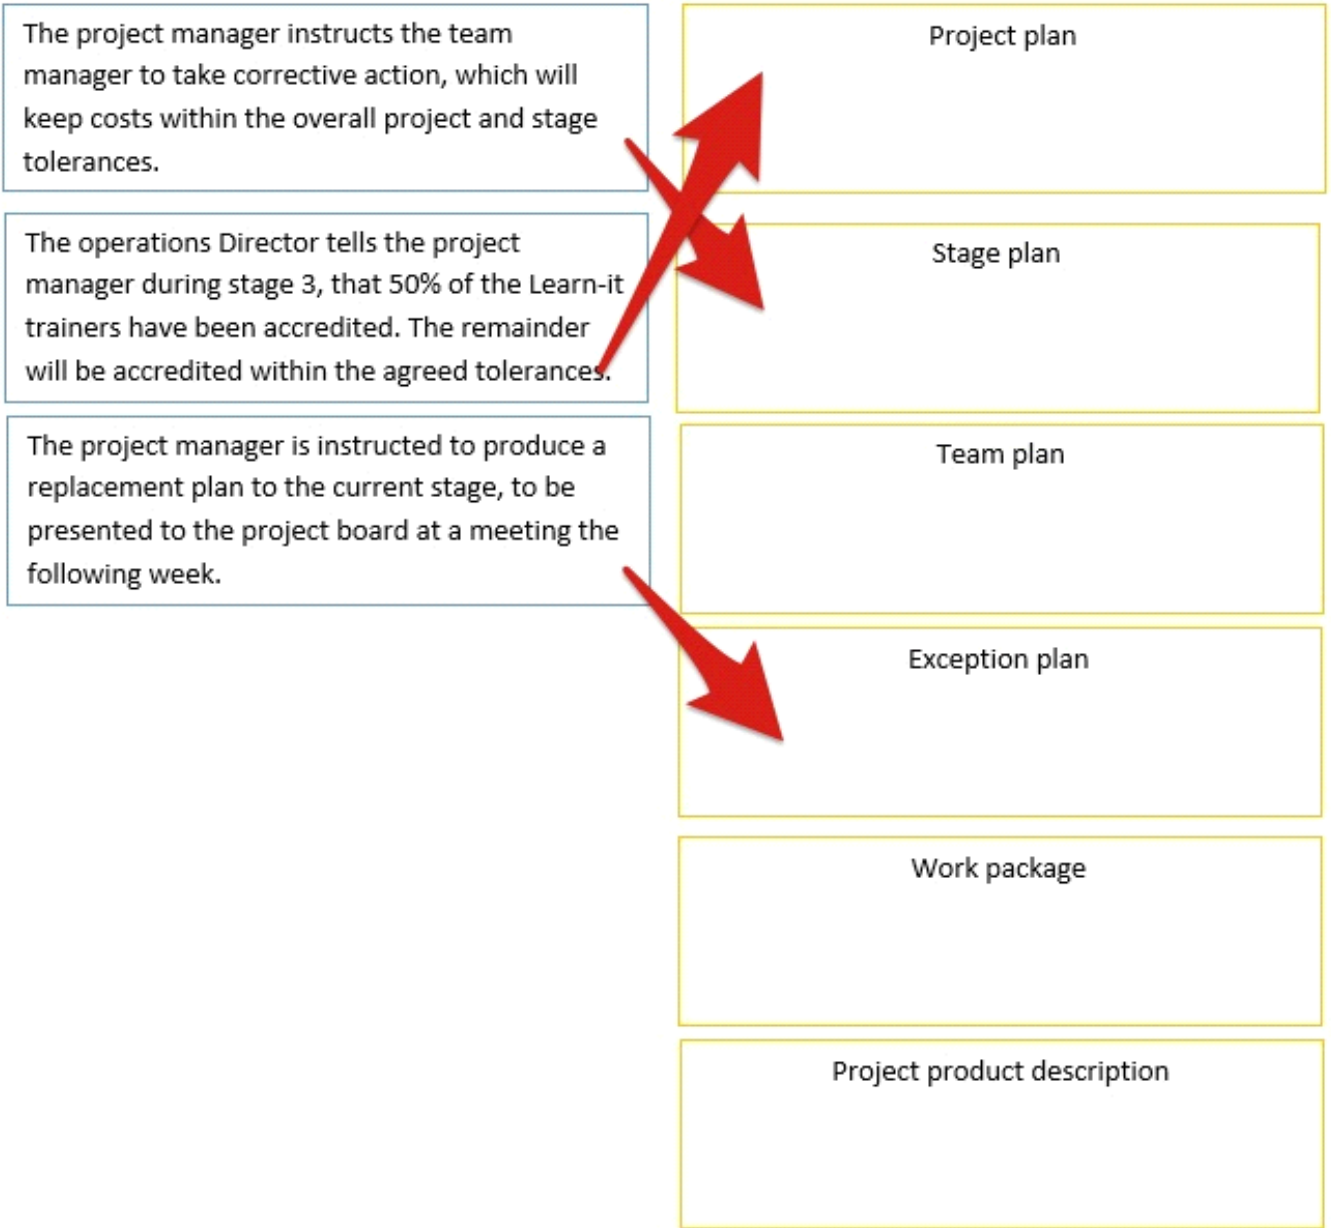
The project manager instructs the team manager to take corrective action, which will keep costs within the overall project and stage tolerances.

The operations Director tells the project manager during stage 3, that 50% of the Learn-it trainers have been accredited. The remainder will be accredited within the agreed tolerances.

The project manager is instructed to produce a replacement plan to the current stage, to be presented to the project board at a meeting the following week.

Project plan

Stage plan

Team plan

Exception plan

Work package

Project product description